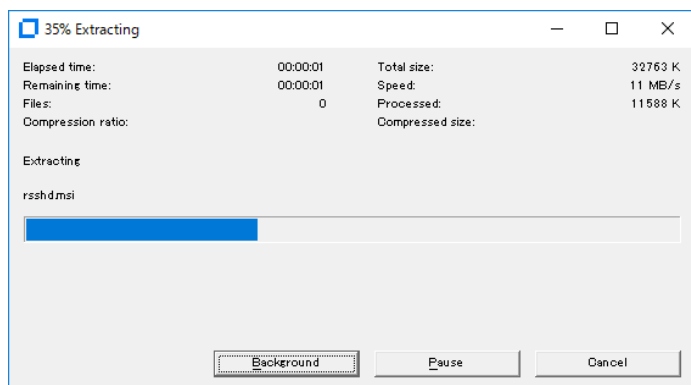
35% Extracting

| | | | |
|---|---|---|---|
| Elapsed time: | 00:00:01 | Total size: | 32763 K |
| Remaining time: | 00:00:01 | Speed: | 11 MB/s |
| Files: | 0 | Processed: | 11588 K |
| Compression ratio: | | Compressed size: | |

Extracting

rsshd.msi

Background Pause Cancel